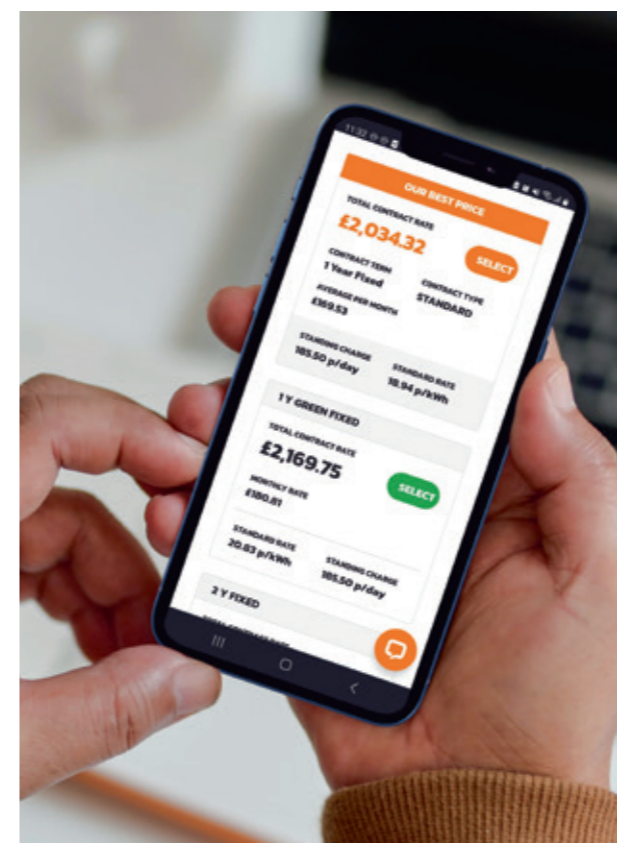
11:32

OUR BEST PRICE

TOTAL CONTRACT RATE
£2,034.32

SELECT

CONTRACT TERM
1 Year Fixed

CONTRACT TYPE
STANDARD

AVERAGE PER MONTH
£169.53

STANDING CHARGE
185.50 p/day

STANDARD RATE
18.94 p/kWh

1 Y GREEN FIXED

TOTAL CONTRACT RATE
£2,169.75

SELECT

MONTHLY RATE
£180.81

STANDARD RATE
20.83 p/kWh

STANDING CHARGE
185.50 p/day

2 Y FIXED

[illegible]